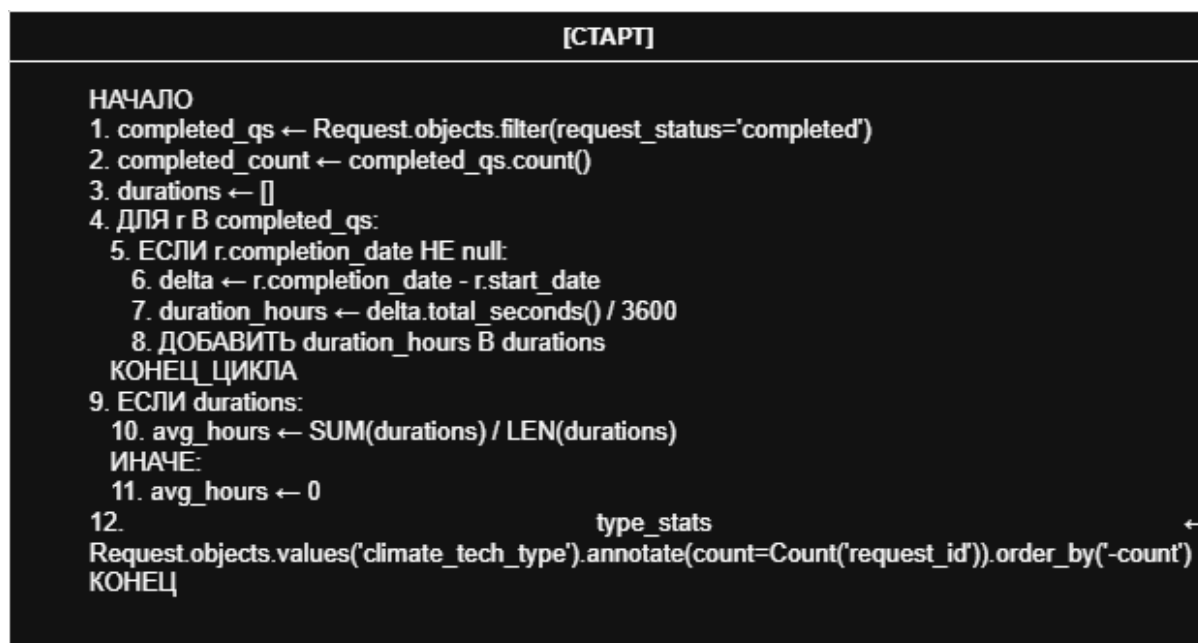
[СТАРТ]

НАЧАЛО
1. completed_qs ← Request.objects.filter(request_status='completed')
2. completed_count ← completed_qs.count()
3. durations ← []
4. ДЛЯ r В completed_qs:
5. ЕСЛИ r.completion_date НЕ null:
6. delta ← r.completion_date - r.start_date
7. duration_hours ← delta.total_seconds() / 3600
8. ДОБАВИТЬ duration_hours В durations
КОНЕЦ_ЦИКЛА
9. ЕСЛИ durations:
10. avg_hours ← SUM(durations) / LEN(durations)
ИНАЧЕ:
11. avg_hours ← 0
12. type_stats ←
Request.objects.values('climate_tech_type').annotate(count=Count('request_id')).order_by('-count')
КОНЕЦ